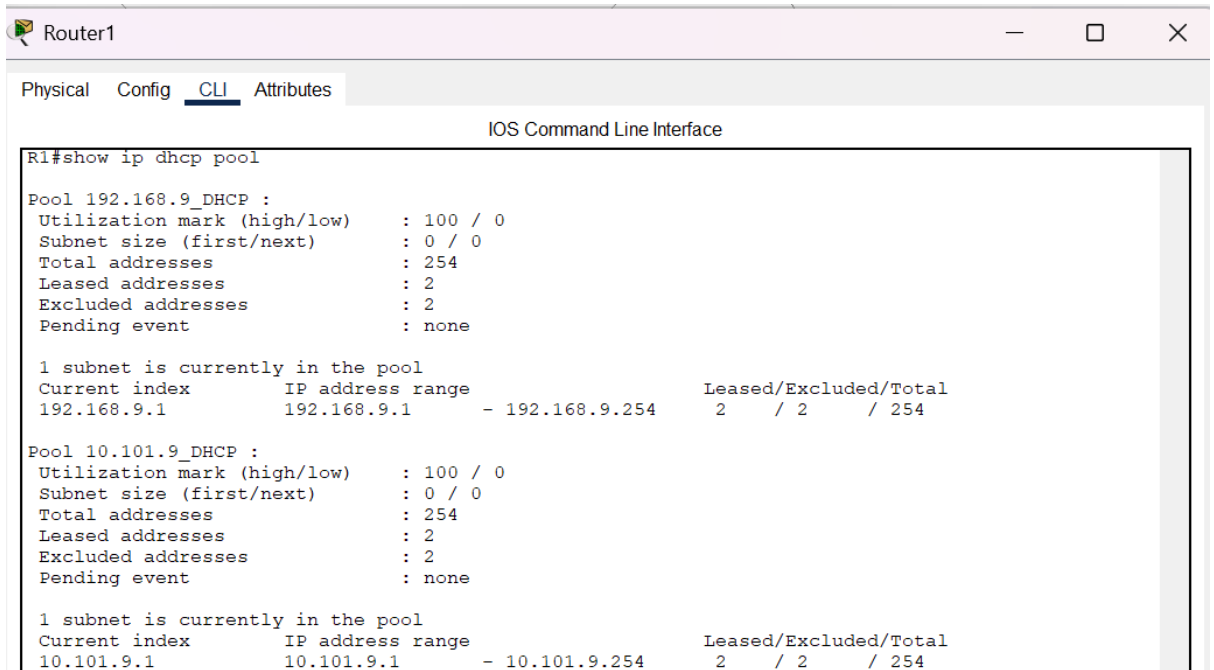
Router1

Physical Config CLI Attributes

IOS Command Line Interface

R1#show ip dhcp pool

Pool 192.168.9_DHCP :
 Utilization mark (high/low) : 100 / 0
 Subnet size (first/next) : 0 / 0
 Total addresses : 254
 Leased addresses : 2
 Excluded addresses : 2
 Pending event : none

 1 subnet is currently in the pool
 Current index IP address range Leased/Excluded/Total
 192.168.9.1 192.168.9.1 - 192.168.9.254 2 / 2 / 254

Pool 10.101.9_DHCP :
 Utilization mark (high/low) : 100 / 0
 Subnet size (first/next) : 0 / 0
 Total addresses : 254
 Leased addresses : 2
 Excluded addresses : 2
 Pending event : none

 1 subnet is currently in the pool
 Current index IP address range Leased/Excluded/Total
 10.101.9.1 10.101.9.1 - 10.101.9.254 2 / 2 / 254